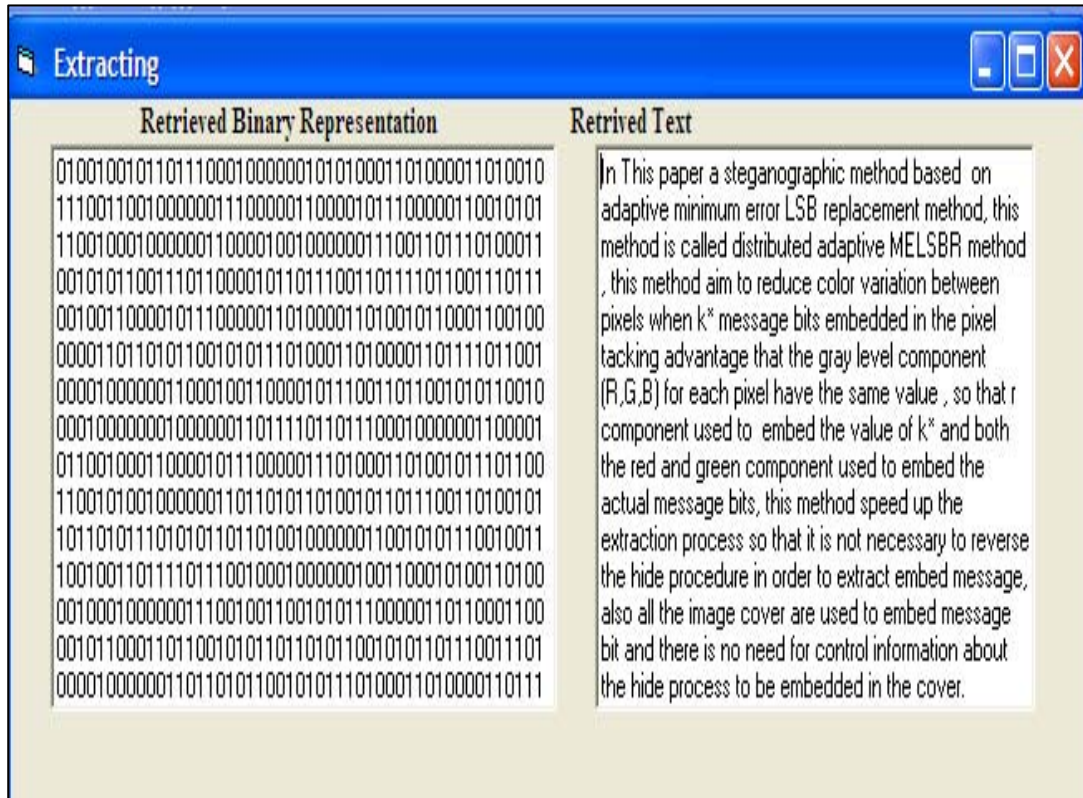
Extracting

Retrieved Binary Representation

01001001011011100010000001010100011010000110100101110011001000000111000001100001011100000110010101110010001000000110000100100000011100110111010001100101011001110110000101101110011011110110011101110010011000010111000001101000011010010110001100100000011011010110010101110100011010000110111101100100001000000110001001100001011100110110010101100100001000000010000000110111101101110001000000011000010110010001100001011100000111010001101001011101100110010100100000001101101011010010110111001101001011011010111010101101101001000000110010101110010001001001011011110111001000100000010011000101001101000010001000000011100100110010101110000011011000110000101100011011001010110110101100101011011100111010000100000011011010110010101110100011010000110111

Retrived Text

In This paper a steganographic method based on adaptive minimum error LSB replacement method, this method is called distributed adaptive MELSBR method , this method aim to reduce color variation between pixels when k* message bits embedded in the pixel tacking advantage that the gray level component (R,G,B) for each pixel have the same value , so that r component used to embed the value of k* and both the red and green component used to embed the actual message bits, this method speed up the extraction process so that it is not necessary to reverse the hide procedure in order to extract embed message, also all the image cover are used to embed message bit and there is no need for control information about the hide process to be embedded in the cover.